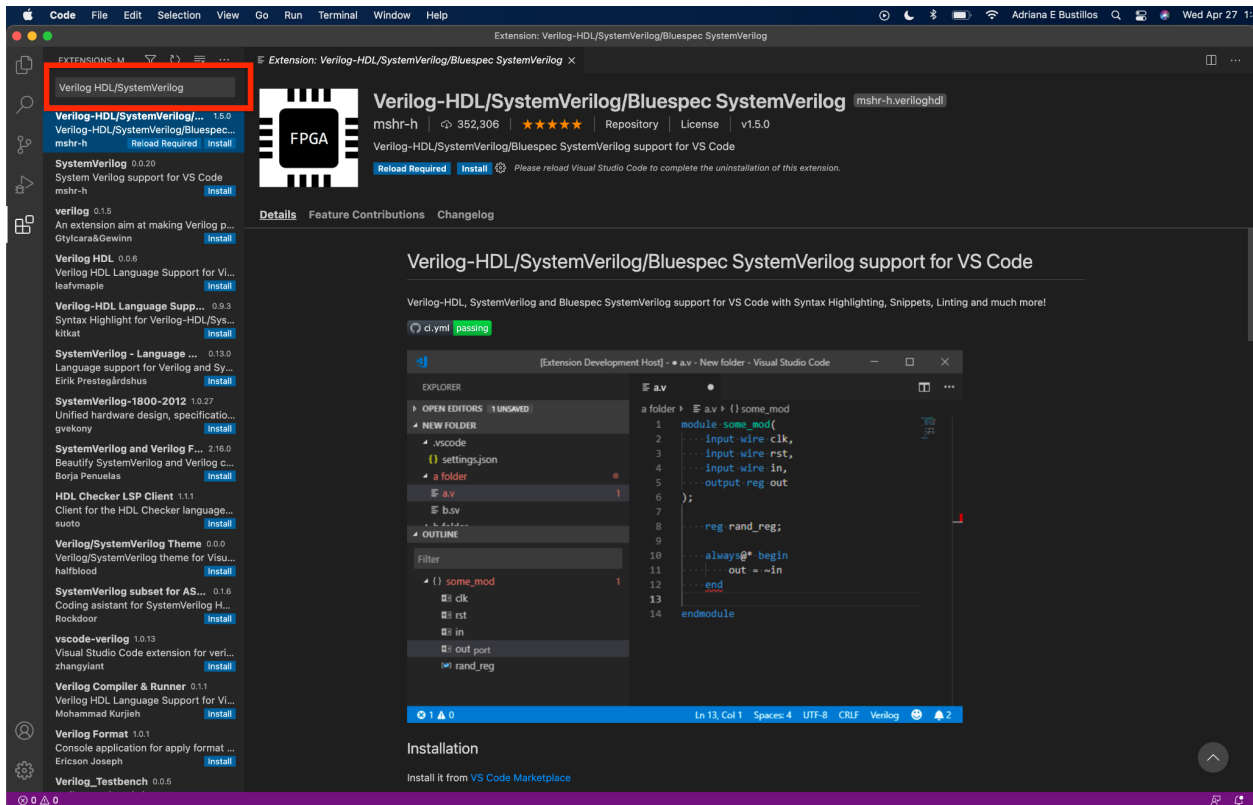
Code File Edit Selection View Go Run Terminal Window Help
Adriana E Bustillos Wed Apr 27 1:

Extension: Verilog-HDL/SystemVerilog/Bluespec SystemVerilog

EXTENSIONS: M

Verilog HDL/SystemVerilog

Verilog-HDL/SystemVerilog/... 1.5.0
Verilog-HDL/SystemVerilog/Bluespec...
mshr-h Reload Required Install

SystemVerilog 0.0.20
System Verilog support for VS Code
mshr-h Install

verilog 0.1.5
An extension aim at making Verilog p...
Gtylcara&Gewinn Install

Verilog HDL 0.0.6
Verilog HDL Language Support for Vi...
leafvmaple Install

Verilog-HDL Language Supp... 0.9.3
Syntax Highlight for Verilog-HDL/Sys...
kitkat Install

SystemVerilog - Language ... 0.13.0
Language support for Verilog and Sy...
Eirik Prestegårdshus Install

SystemVerilog-1800-2012 1.0.27
Unified hardware design, specificatio...
gvekony Install

SystemVerilog and Verilog F... 2.16.0
Beautify SystemVerilog and Verilog c...
Borja Penuelas Install

HDL Checker LSP Client 1.1.1
Client for the HDL Checker language...
suoto Install

Verilog/SystemVerilog Theme 0.0.0
Verilog/SystemVerilog theme for Visu...
halfblood Install

SystemVerilog subset for AS... 0.1.6
Coding asistant for SystemVerilog H...
Rockdoor Install

vscode-verilog 1.0.13
Visual Studio Code extension for veri...
zhangyiant Install

Verilog Compiler & Runner 0.1.1
Verilog HDL Language Support for Vi...
Mohammad Kurjieh Install

Verilog Format 1.0.1
Console application for apply format ...
Ericson Joseph Install

Verilog_Testbench 0.0.5

Extension: Verilog-HDL/SystemVerilog/Bluespec SystemVerilog ×

FPGA

Verilog-HDL/SystemVerilog/Bluespec SystemVerilog mshr-h.veriloghdl
mshr-h | 352,306 | ★★★★★ | Repository | License | v1.5.0
Verilog-HDL/SystemVerilog/Bluespec SystemVerilog support for VS Code
Reload Required Install Please reload Visual Studio Code to complete the uninstallation of this extension.

Details Feature Contributions Changelog

Verilog-HDL/SystemVerilog/Bluespec SystemVerilog support for VS Code

Verilog-HDL, SystemVerilog and Bluespec SystemVerilog support for VS Code with Syntax Highlighting, Snippets, Linting and much more!

ci.yml passing

[Extension Development Host] - ● a.v - New folder - Visual Studio Code

EXPLORER
OPEN EDITORS 1 UNSAVED
NEW FOLDER
.vscode
settings.json
a folder
a.v 1
b.sv
OUTLINE
Filter
some_mod 1
clk
rst
in
out port
rand_reg

a.v ●
a folder > a.v > {} some_mod
1 module some_mod(
2 input wire clk,
3 input wire rst,
4 input wire in,
5 output reg out
6 );
7
8 reg rand_reg;
9
10 always@* begin
11 out = ~in
12 end
13
14 endmodule

⊗ 1 ⚠ 0 Ln 13, Col 1 Spaces: 4 UTF-8 CRLF Verilog 2

Installation

Install it from VS Code Marketplace

⊗ 0 ⚠ 0